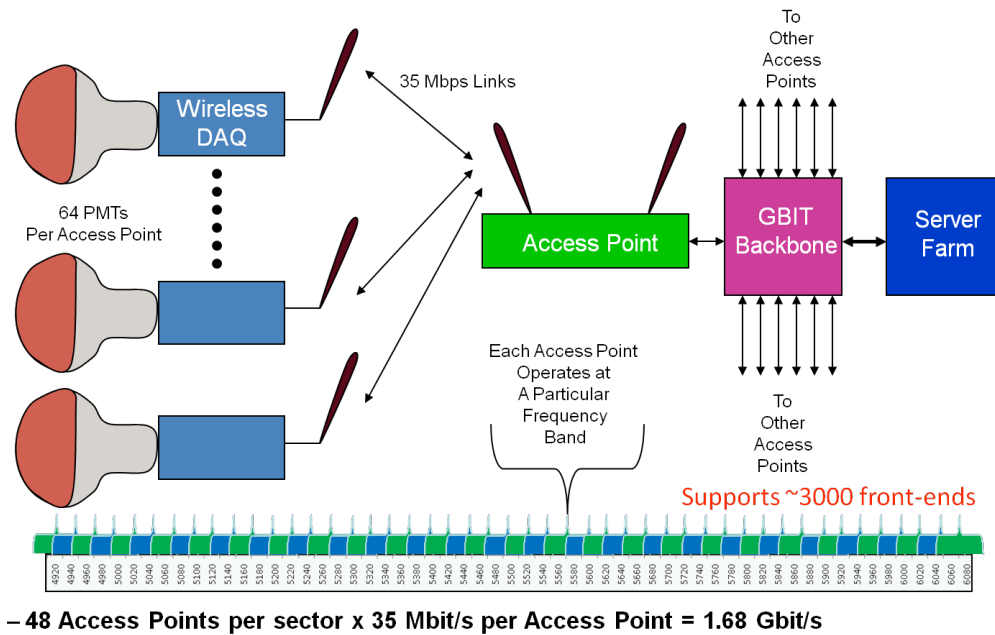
Wireless DAQ

35 Mbps Links

To Other Access Points

64 PMTs Per Access Point

Access Point

GBIT Backbone

Server Farm

Each Access Point Operates at A Particular Frequency Band

To Other Access Points

Supports ~3000 front-ends

4920 4940 4960 4980 5000 5020 5040 5060 5080 5100 5120 5140 5160 5180 5200 5220 5240 5260 5280 5300 5320 5340 5360 5380 5400 5420 5440 5460 5480 5500 5520 5540 5560 5580 5600 5620 5640 5660 5680 5700 5720 5740 5760 5780 5800 5820 5840 5860 5880 5900 5920 5940 5960 5980 6000 6020 6040 6060 6080

– 48 Access Points per sector x 35 Mbit/s per Access Point = 1.68 Gbit/s